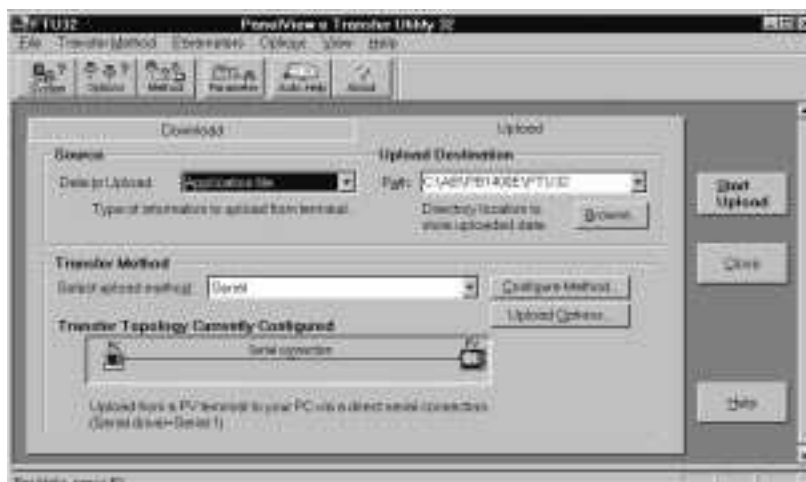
PVTU32 PanelView™ Transfer Utility 32

File Transfer Method Destination Options View Help

System Options Method Parameter Auto Help About

Download

Upload

Source

Data to Upload: Application file

Type of information to upload from terminal.

Upload Destination

Path: C:\AB\PB1400E\PVTU32

Directory location to store uploaded data.

Browse...

Start Upload

Close

Transfer Method

Select upload method: Serial

Configure Method...

Upload Options...

Transfer Topology Currently Configured

PV

Serial connection

PC

Upload from a PV terminal to your PC via a direct serial connection. (Serial driver=Serial 1)

Help

For Help, press F1